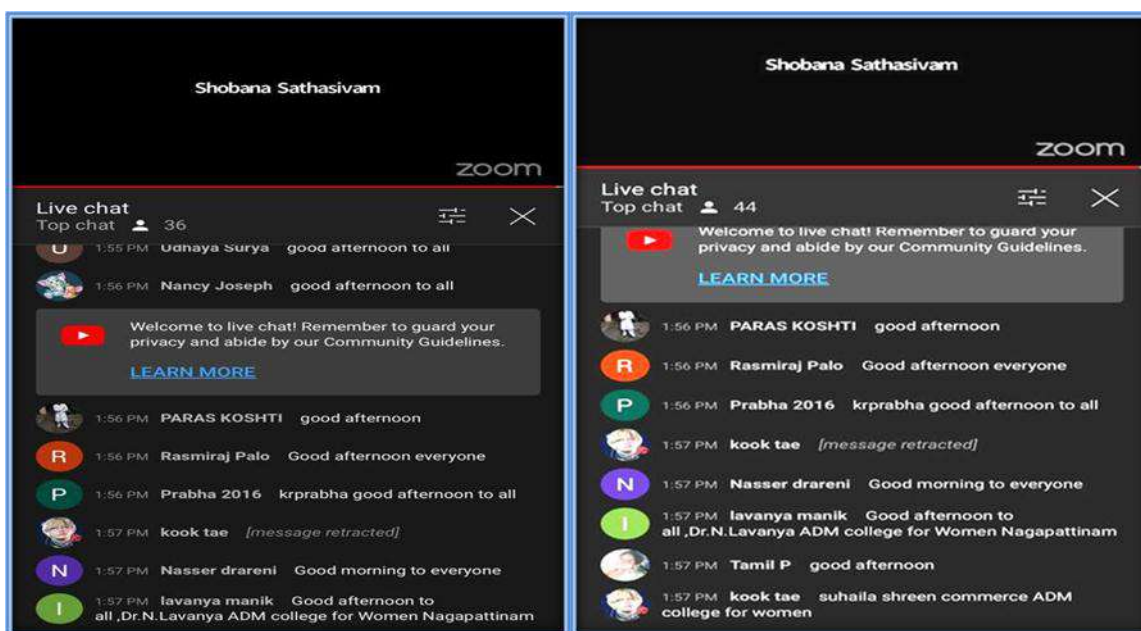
Shobana Sathasivam

zoom

Live chat
Top chat 36

U 1:55 PM Udhaya Surya good afternoon to all

1:56 PM Nancy Joseph good afternoon to all

Welcome to live chat! Remember to guard your privacy and abide by our Community Guidelines.

LEARN MORE

1:56 PM PARAS KOSHTI good afternoon

R 1:56 PM Rasmiraj Palo Good afternoon everyone

P 1:56 PM Prabha 2016 krprabha good afternoon to all

1:57 PM kook tae [message retracted]

N 1:57 PM Nasser drareni Good morning to everyone

I 1:57 PM lavanya manik Good afternoon to all ,Dr.N.Lavanya ADM college for Women Nagapattinam

Shobana Sathasivam

zoom

Live chat
Top chat 44

Welcome to live chat! Remember to guard your privacy and abide by our Community Guidelines.

LEARN MORE

1:56 PM PARAS KOSHTI good afternoon

R 1:56 PM Rasmiraj Palo Good afternoon everyone

P 1:56 PM Prabha 2016 krprabha good afternoon to all

1:57 PM kook tae [message retracted]

N 1:57 PM Nasser drareni Good morning to everyone

I 1:57 PM lavanya manik Good afternoon to all ,Dr.N.Lavanya ADM college for Women Nagapattinam

1:57 PM Tamil P good afternoon

1:57 PM kook tae suhaila shreen commerce ADM college for women